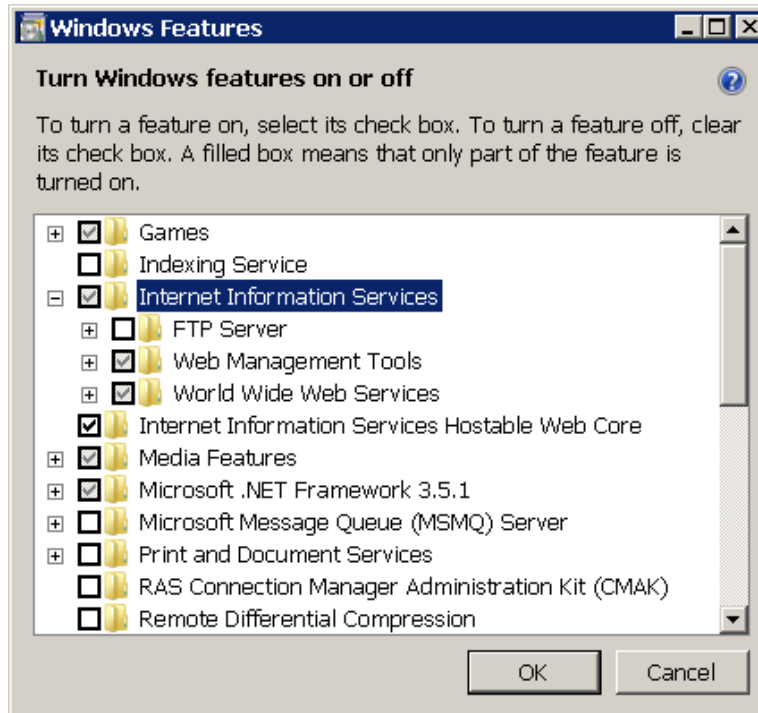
Windows Features

Turn Windows features on or off

To turn a feature on, select its check box. To turn a feature off, clear its check box. A filled box means that only part of the feature is turned on.

Games
Indexing Service
Internet Information Services
FTP Server
Web Management Tools
World Wide Web Services
Internet Information Services Hostable Web Core
Media Features
Microsoft .NET Framework 3.5.1
Microsoft Message Queue (MSMQ) Server
Print and Document Services
RAS Connection Manager Administration Kit (CMAK)
Remote Differential Compression

OK
Cancel